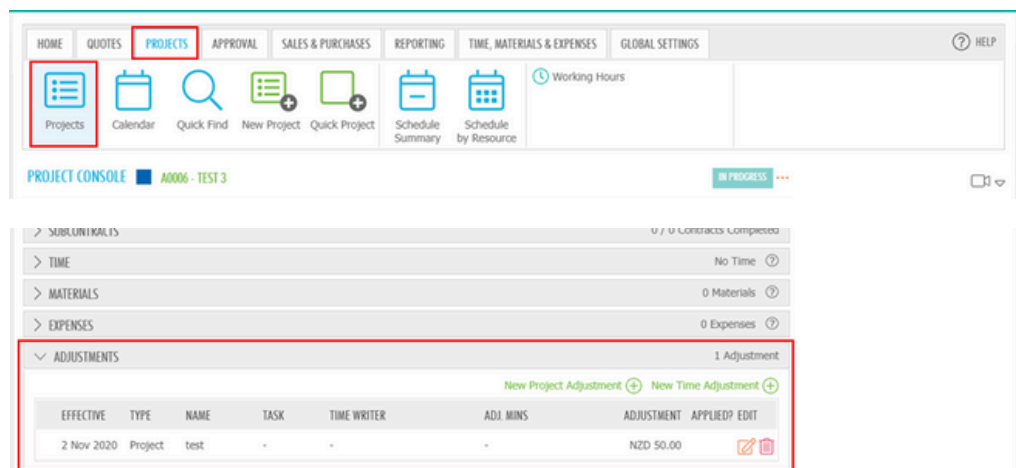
HOME QUOTES PROJECTS APPROVAL SALES & PURCHASES REPORTING TIME, MATERIALS & EXPENSES GLOBAL SETTINGS

HELP

Projects Calendar Quick Find New Project Quick Project Schedule Summary Schedule by Resource

Working Hours

PROJECT CONSOLE A0006 - TEST 3

IN PROGRESS ...

> SUBCONTRACTS 0 / 0 Contracts Completed

> TIME No Time

> MATERIALS 0 Materials

> EXPENSES 0 Expenses

ADJUSTMENTS 1 Adjustment

New Project Adjustment New Time Adjustment

| EFFECTIVE | TYPE | NAME | TASK | TIME WRITER | ADJ. MINS | ADJUSTMENT | APPLIED? | EDIT |
|---|---|---|---|---|---|---|---|---|
| 2 Nov 2020 | Project | test | - | - | - | NZD 50.00 | | |